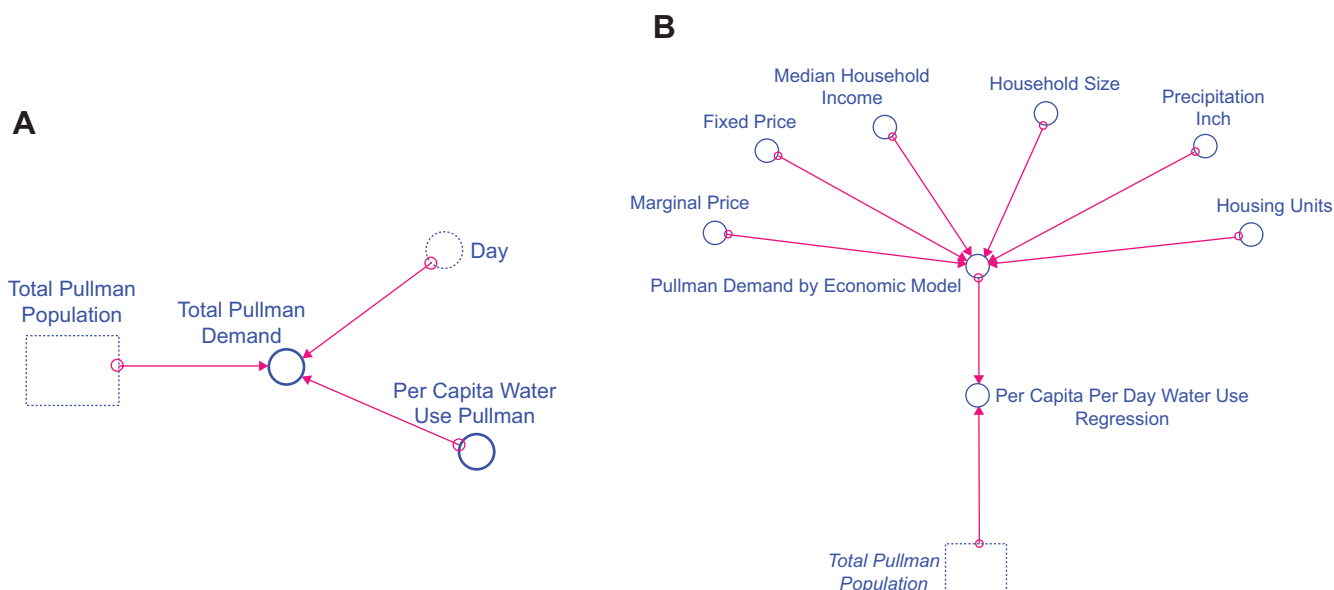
A

Day

Total Pullman Population

Total Pullman Demand

Per Capita Water Use Pullman

B

Median Household Income

Household Size

Precipitation Inch

Fixed Price

Marginal Price

Housing Units

Pullman Demand by Economic Model

Per Capita Per Day Water Use Regression

Total Pullman Population